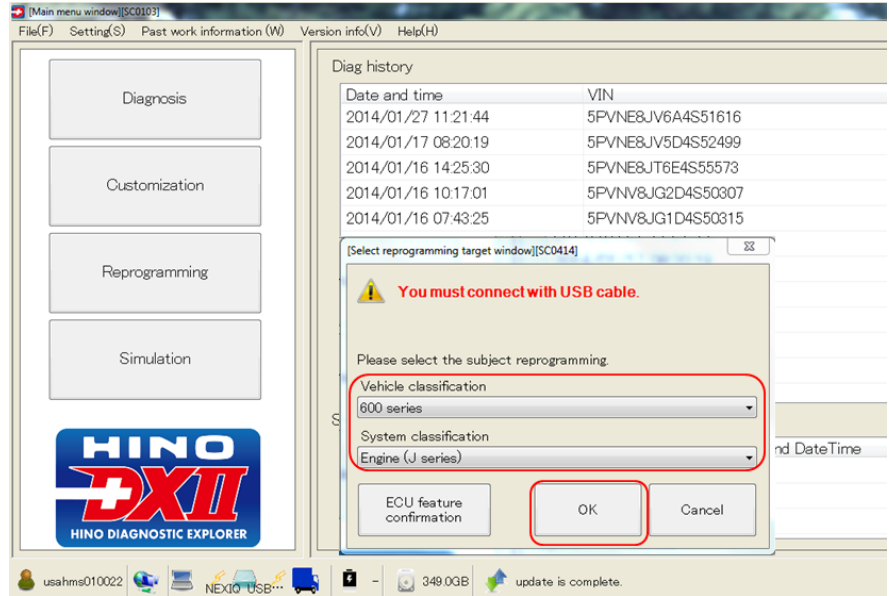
[Main menu window][SC0103]

File(F) Setting(S) Past work information (W) Version info(V) Help(H)

Diagnosis

Customization

Reprogramming

Simulation

HINO DXII HINO DIAGNOSTIC EXPLORER

Diag history

| Date and time | VIN |
|---|---|
| 2014/01/27 11:21:44 | 5PVNE8JV6A4S51616 |
| 2014/01/17 08:20:19 | 5PVNE8JV5D4S52499 |
| 2014/01/16 14:25:30 | 5PVNE8JT6E4S55573 |
| 2014/01/16 10:17:01 | 5PVNV8JG2D4S50307 |
| 2014/01/16 07:43:25 | 5PVNV8JG1D4S50315 |

S

nd DateTime

[Select reprogramming target window][SC0414]

You must connect with USB cable.

Please select the subject reprogramming.

Vehicle classification

600 series

System classification

Engine (J series)

ECU feature confirmation

OK

Cancel

usahms010022 NEXIQ USB - 349.0GB update is complete.